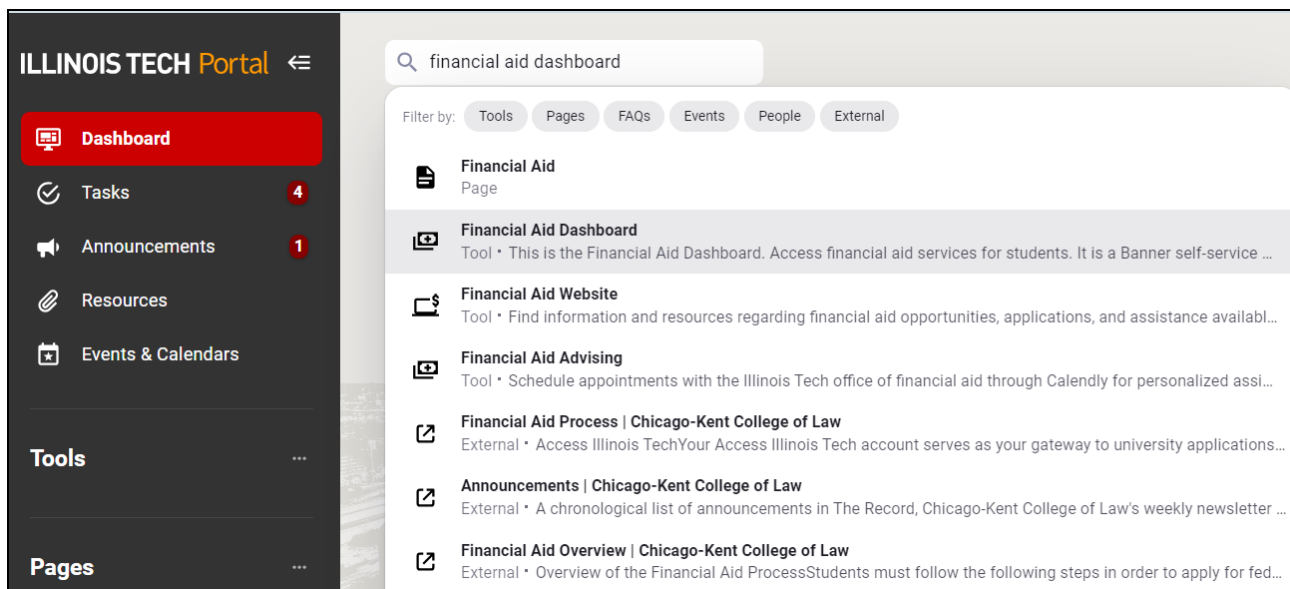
ILLINOIS TECH Portal

Dashboard

Tasks 4

Announcements 1

Resources

Events & Calendars

Tools ···

Pages ···

financial aid dashboard

Filter by: Tools Pages FAQs Events People External

Financial Aid
Page

Financial Aid Dashboard
Tool • This is the Financial Aid Dashboard. Access financial aid services for students. It is a Banner self-service …

Financial Aid Website
Tool • Find information and resources regarding financial aid opportunities, applications, and assistance availabl…

Financial Aid Advising
Tool • Schedule appointments with the Illinois Tech office of financial aid through Calendly for personalized assi…

Financial Aid Process | Chicago-Kent College of Law
External • Access Illinois TechYour Access Illinois Tech account serves as your gateway to university applications…

Announcements | Chicago-Kent College of Law
External • A chronological list of announcements in The Record, Chicago-Kent College of Law's weekly newsletter …

Financial Aid Overview | Chicago-Kent College of Law
External • Overview of the Financial Aid ProcessStudents must follow the following steps in order to apply for fed…